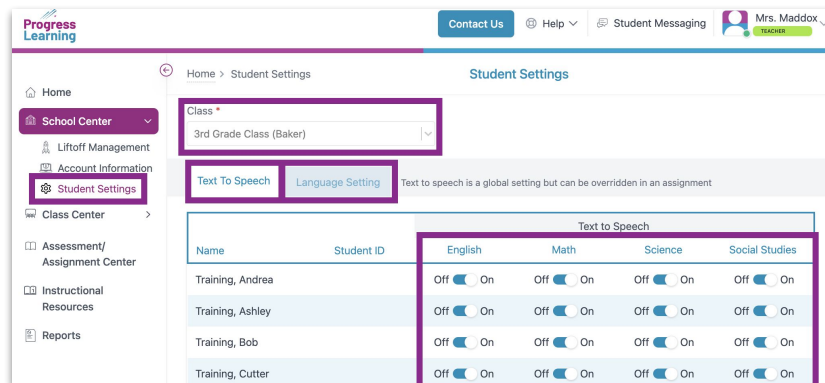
Progress Learning

Contact Us

Help

Student Messaging

Mrs. Maddox
TEACHER

Home
School Center
Liftoff Management
Account Information
Student Settings
Class Center
Assessment/ Assignment Center
Instructional Resources
Reports

Home > Student Settings

Student Settings

Class *
3rd Grade Class (Baker)

Text To Speech
Language Setting
Text to speech is a global setting but can be overridden in an assignment

| Name | Student ID | English | Math | Science | Social Studies |
|---|---|---|---|---|---|
| | | Text to Speech | | | |
| Training, Andrea | | Off On | Off On | Off On | Off On |
| Training, Ashley | | Off On | Off On | Off On | Off On |
| Training, Bob | | Off On | Off On | Off On | Off On |
| Training, Cutter | | Off On | Off On | Off On | Off On |